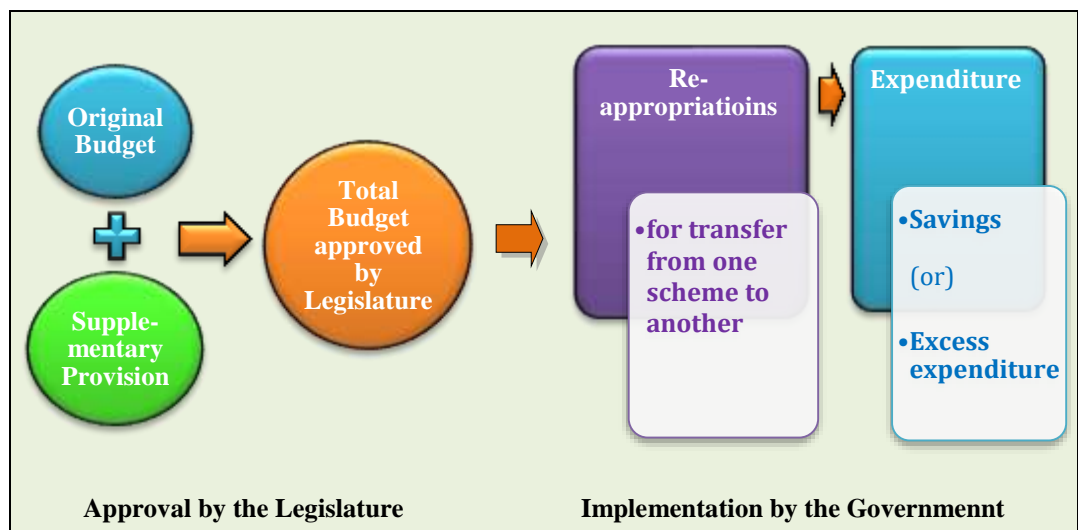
Original Budget

Supplementary Provision

Total Budget approved by Legislature

Re-appropriatioins

•for transfer from one scheme to another

Expenditure

•Savings

(or)

•Excess expenditure

Approval by the Legislature

Implementation by the Governmennt